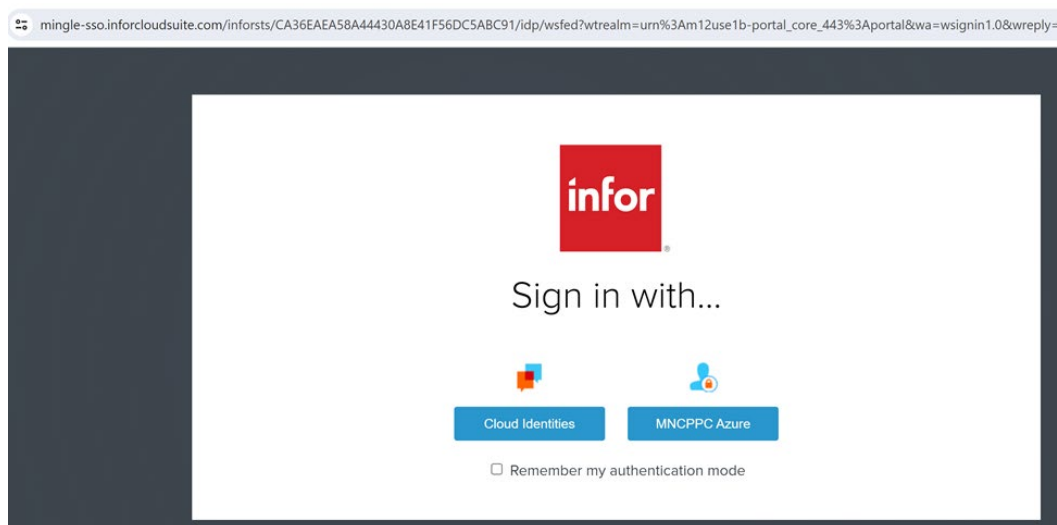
mingle-sso.inforcloudsuite.com/inforsts/CA36EAEA58A44430A8E41F56DC5ABC91/idp/wsfed?wtrealm=urn%3Am12use1b-portal_core_443%3Aportal&wa=wsignin1.0&wreply=

infor

Sign in with...

Cloud Identities

MNCPPC Azure

Remember my authentication mode